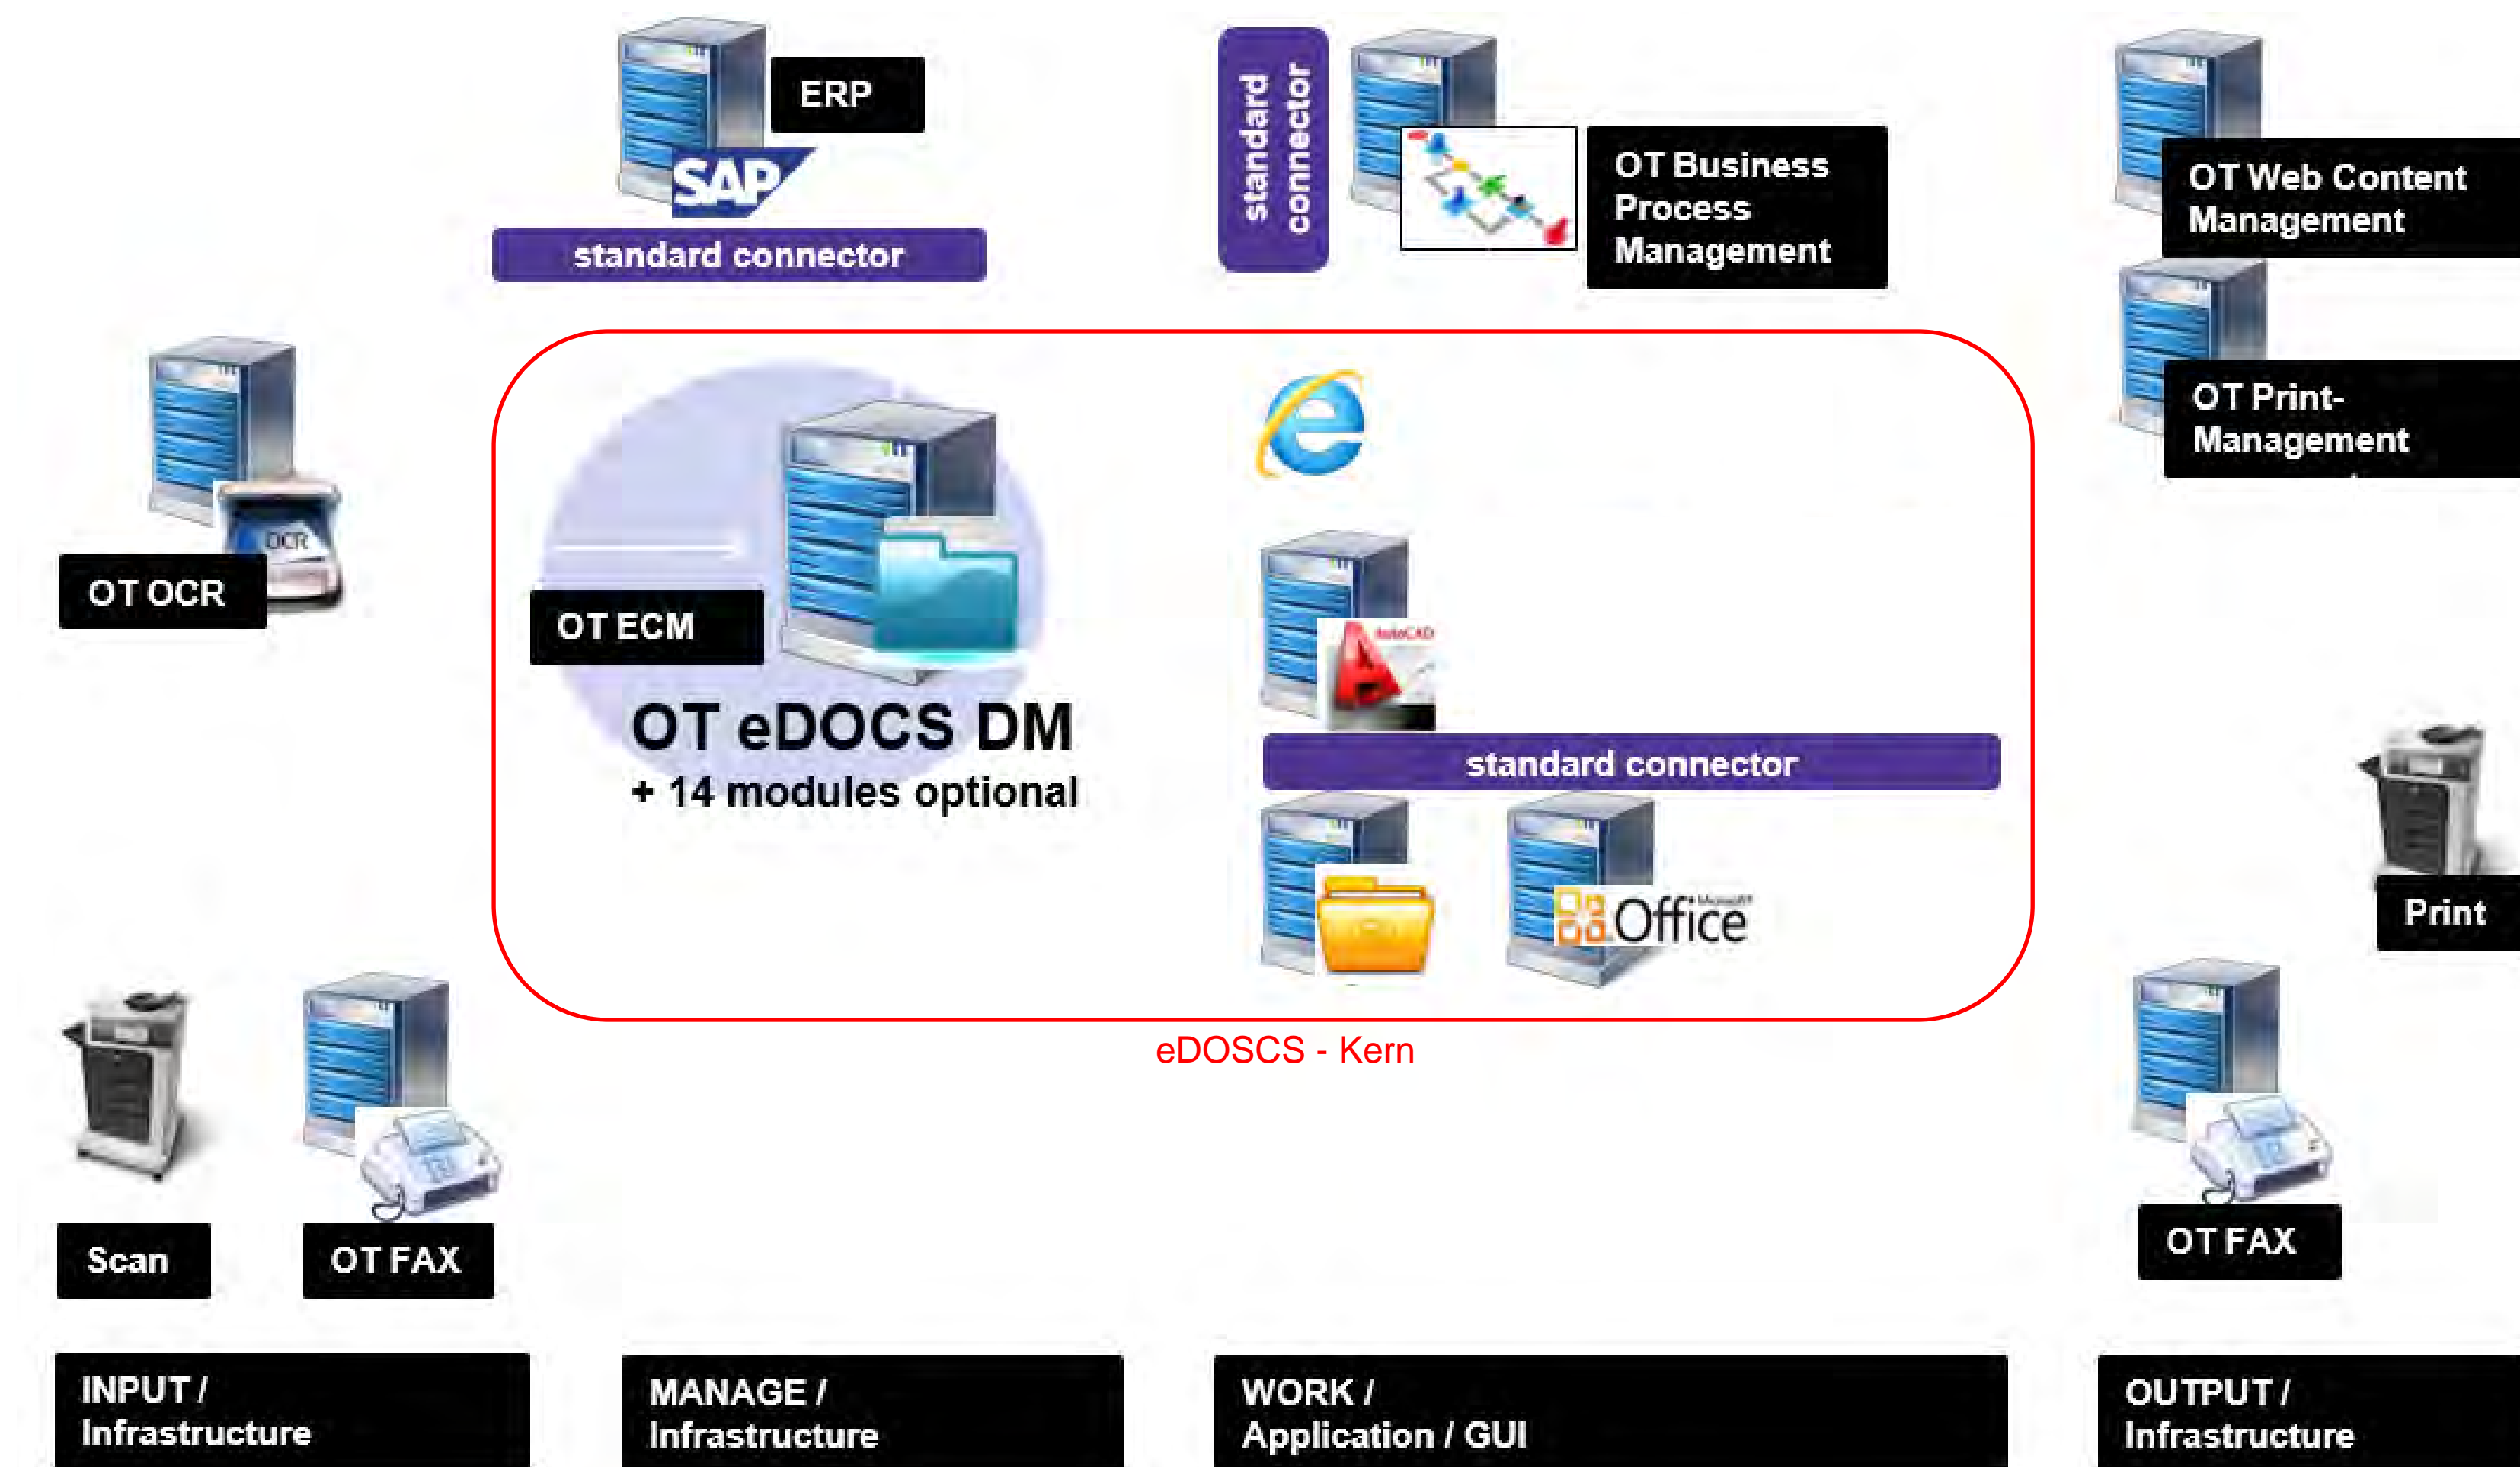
ERP

SAP

standard connector

standard connector

OT Business Process Management

OT Web Content Management

OT Print-Management

OT OCR

OCR

OT ECM

OT eDOCS DM
+ 14 modules optional

AutoCAD

standard connector

Office

Print

eDOSCS - Kern

Scan

OT FAX

OT FAX

INPUT / Infrastructure

MANAGE / Infrastructure

WORK / Application / GUI

OUTPUT / Infrastructure